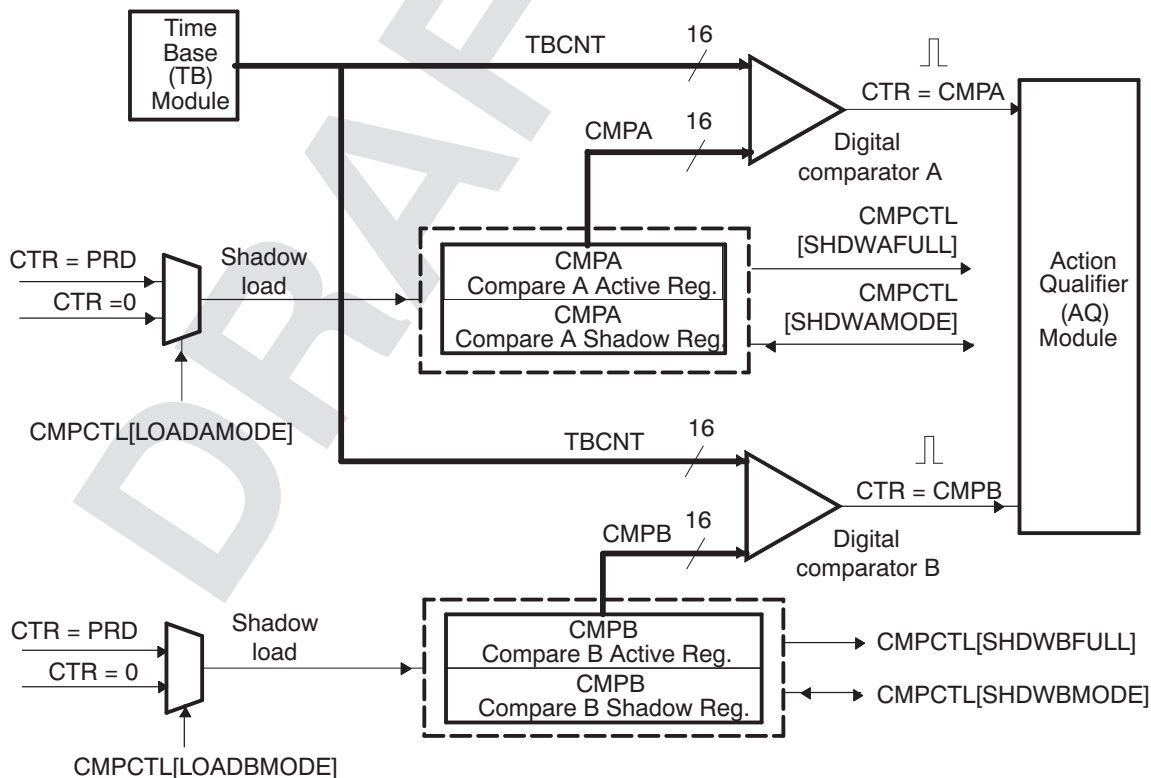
Time Base (TB) Module

TBCNT

16

CTR = CMPA

CMPA

16

Digital comparator A

CMPCTL [SHDWAFULL]

CTR = PRD

CTR =0

Shadow load

CMPA Compare A Active Reg.

CMPA Compare A Shadow Reg.

CMPCTL [SHDWAMODE]

Action Qualifier (AQ) Module

CMPCTL[LOADAMODE]

TBCNT

16

CTR = CMPB

CMPB

16

Digital comparator B

CTR = PRD

CTR = 0

Shadow load

CMPB Compare B Active Reg.

CMPB Compare B Shadow Reg.

CMPCTL[SHDWBFULL]

CMPCTL[SHDWBMODE]

CMPCTL[LOADBMODE]

DRAFT